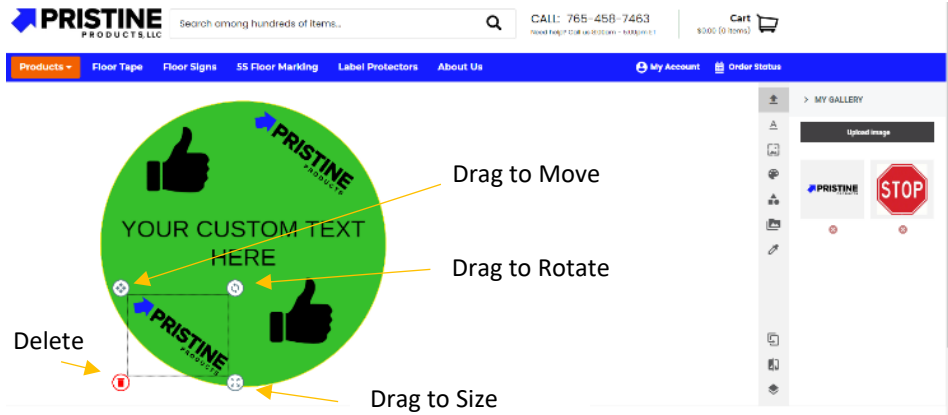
PRISTINE PRODUCTS, LLC

Search among hundreds of items...

CALL: 765-458-7463
Need help? Call us 8:00am - 5:00pm ET

Cart
$0.00 (0 items)

Products ▾ Floor Tape Floor Signs 5S Floor Marking Label Protectors About Us

My Account Order Status

> MY GALLERY

Upload image

PRISTINE

STOP

PRISTINE PRODUCTS

YOUR CUSTOM TEXT HERE

PRISTINE PRODUCTS

Drag to Move

Drag to Rotate

Delete

Drag to Size